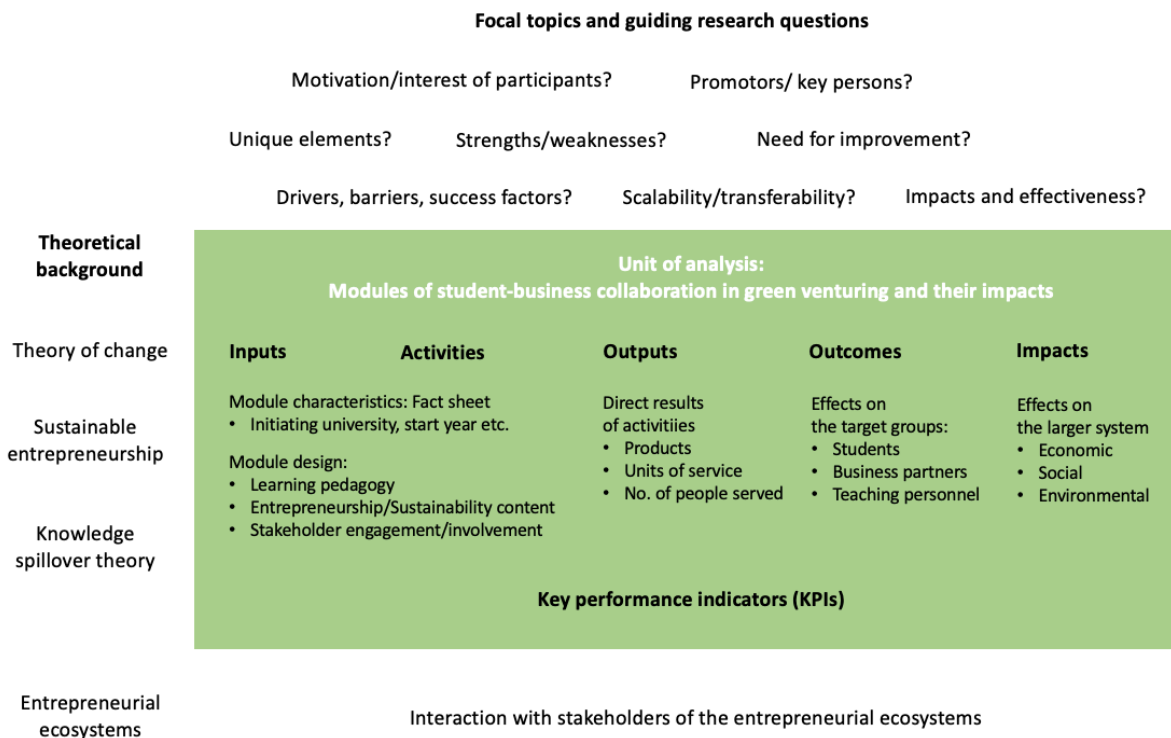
Focal topics and guiding research questions

Motivation/interest of participants?

Promotors/ key persons?

Unique elements?

Strengths/weaknesses?

Need for improvement?

Drivers, barriers, success factors?

Scalability/transferability?

Impacts and effectiveness?

Theoretical background

Theory of change

Sustainable entrepreneurship

Knowledge spillover theory

Unit of analysis:
Modules of student-business collaboration in green venturing and their impacts

Inputs

Activities

Outputs

Outcomes

Impacts

Module characteristics: Fact sheet
• Initiating university, start year etc.

Module design:
• Learning pedagogy
• Entrepreneurship/Sustainability content
• Stakeholder engagement/involvement

Direct results of activitiies
• Products
• Units of service
• No. of people served

Effects on the target groups:
• Students
• Business partners
• Teaching personnel

Effects on the larger system
• Economic
• Social
• Environmental

Key performance indicators (KPIs)

Entrepreneurial ecosystems

Interaction with stakeholders of the entrepreneurial ecosystems